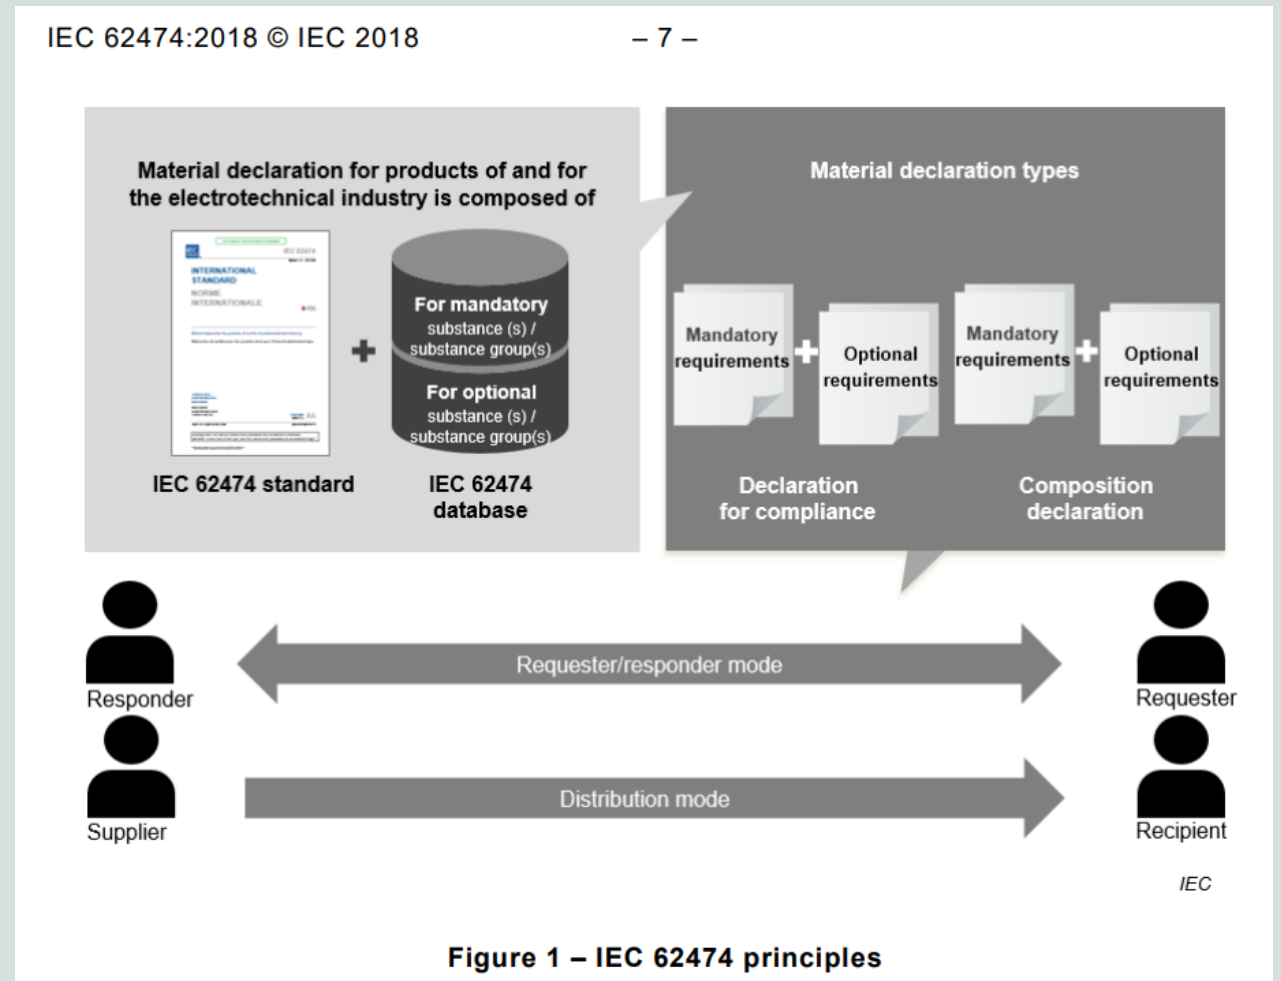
IEC 62474:2018 © IEC 2018

– 7 –

Material declaration for products of and for the electrotechnical industry is composed of

INTERNATIONAL STANDARD
NORME INTERNATIONALE

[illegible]

For mandatory substance (s) / substance group(s)

For optional substance (s) / substance group(s)

IEC 62474 standard

IEC 62474 database

Material declaration types

Mandatory requirements

Optional requirements

Mandatory requirements

Optional requirements

Declaration for compliance

Composition declaration

Responder

Requester/responder mode

Requester

Supplier

Distribution mode

Recipient

IEC

Figure 1 – IEC 62474 principles